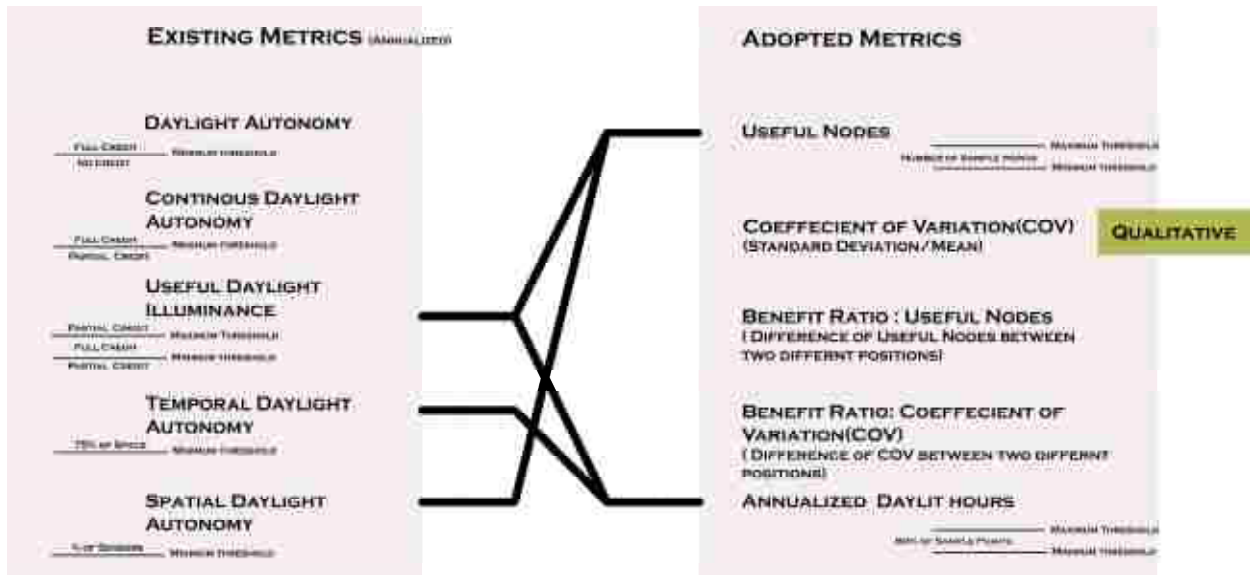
Existing Metrics (Annualized)

Daylight Autonomy
Full Credit
No Credit
Minimum threshold

Continous Daylight Autonomy
Full Credit
Partial Credit
Minimum threshold

Useful Daylight Illuminance
Partial Credit
Maximum Threshold
Full Credit
Minimum threshold
Partial Credit

Temporal Daylight Autonomy
75% of Space
Minimum threshold

Spatial Daylight Autonomy
% of Sensors
Minimum threshold

Adopted Metrics

Useful Nodes
Maximum threshold
Number of Sample points
Minimum threshold

Coeffecient of Variation(COV)
(Standard Deviation / Mean)

Qualitative

Benefit Ratio : Useful Nodes
( Difference of Useful Nodes between two different positions)

Benefit Ratio: Coeffecient of Variation(COV)
( Difference of COV between two differnt positions)

Annualized Daylit hours
Maximum threshold
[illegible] of Sample Points
Minimum threshold